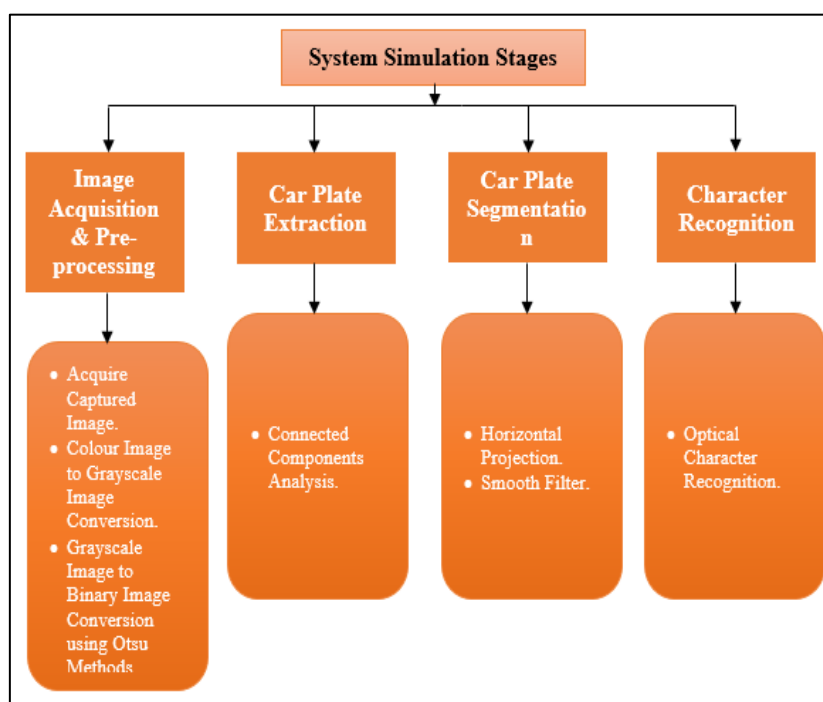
System Simulation Stages

Image Acquisition & Pre-processing

- Acquire Captured Image.
- Colour Image to Grayscale Image Conversion.
- Grayscale Image to Binary Image Conversion using Otsu Methods

Car Plate Extraction

- Connected Components Analysis.

Car Plate Segmentatio n

- Horizontal Projection.
- Smooth Filter.

Character Recognition

- Optical Character Recognition.